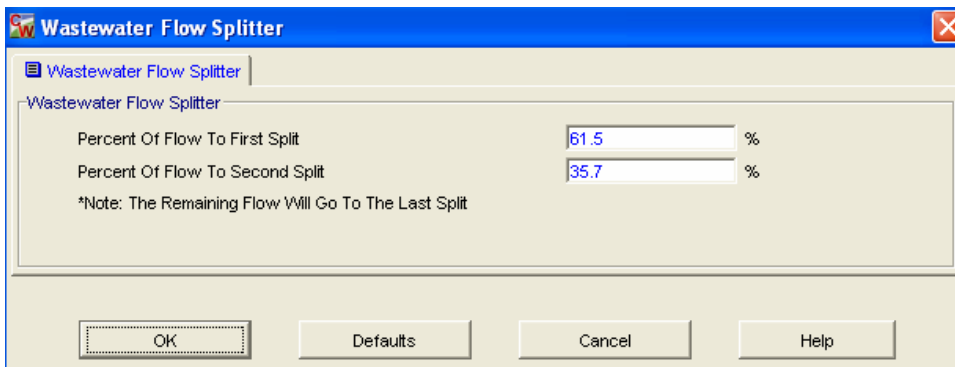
Wastewater Flow Splitter

Wastewater Flow Splitter

Wastewater Flow Splitter

Percent Of Flow To First Split 61.5 %

Percent Of Flow To Second Split 35.7 %

*Note: The Remaining Flow Will Go To The Last Split

OK

Defaults

Cancel

Help